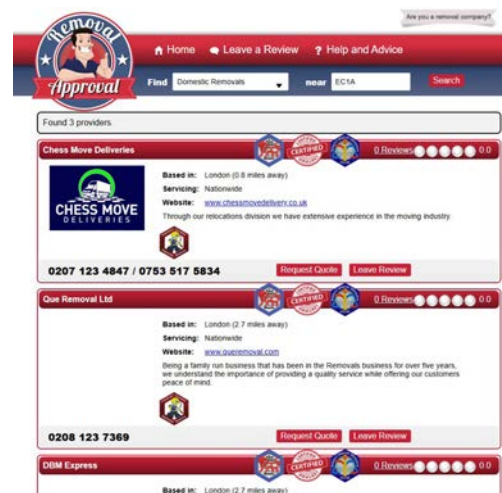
Are you a removal company?

Removal Approval

Home Leave a Review Help and Advice

Find Domestic Removals near EC1A Search

Found 3 providers

Chess Move Deliveries CERTIFIED 0 Reviews 0.0

CHESS MOVE DELIVERIES

Based in: London (0.6 miles away)
Servicing: Nationwide
Website: www.chessmovedelivery.co.uk
Through our relocations division we have extensive experience in the moving industry.

0207 123 4847 / 0753 517 5834 Request Quote Leave Review

Que Removal Ltd CERTIFIED 0 Reviews 0.0

Based in: London (2.7 miles away)
Servicing: Nationwide
Website: www.queremoval.com
Being a family run business that has been in the Removals business for over five years, we understand the importance of providing a quality service while offering our customers peace of mind.

0208 123 7369 Request Quote Leave Review

DBM Express CERTIFIED 0 Reviews 0.0

Based in: London (2.7 miles away)